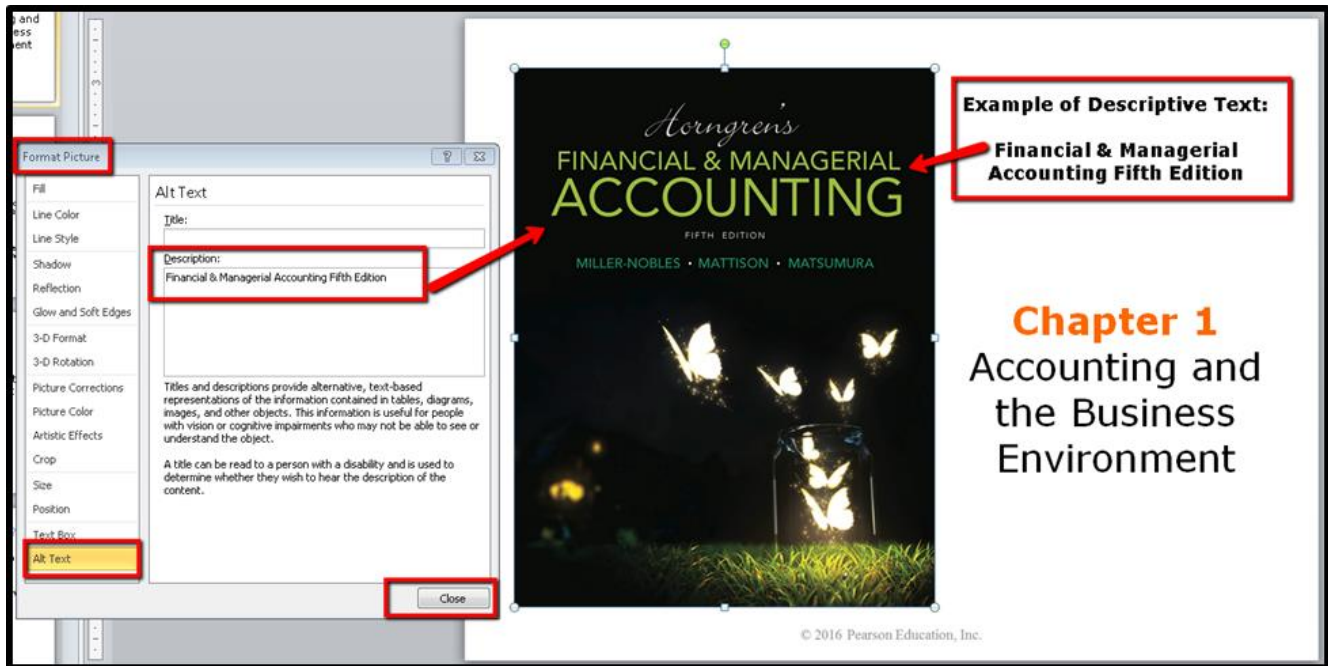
and
ess
ent

Format Picture

Fill
Line Color
Line Style
Shadow
Reflection
Glow and Soft Edges
3-D Format
3-D Rotation
Picture Corrections
Picture Color
Artistic Effects
Crop
Size
Position
Text Box
Alt Text

Alt Text

Title:

Description:
Financial & Managerial Accounting Fifth Edition

Titles and descriptions provide alternative, text-based representations of the information contained in tables, diagrams, images, and other objects. This information is useful for people with vision or cognitive impairments who may not be able to see or understand the object.

A title can be read to a person with a disability and is used to determine whether they wish to hear the description of the content.

Close

Horngren's
FINANCIAL & MANAGERIAL
ACCOUNTING
FIFTH EDITION
MILLER-NOBLES · MATTISON · MATSUMURA

Example of Descriptive Text:

Financial & Managerial Accounting Fifth Edition

Chapter 1
Accounting and the Business Environment

© 2016 Pearson Education, Inc.